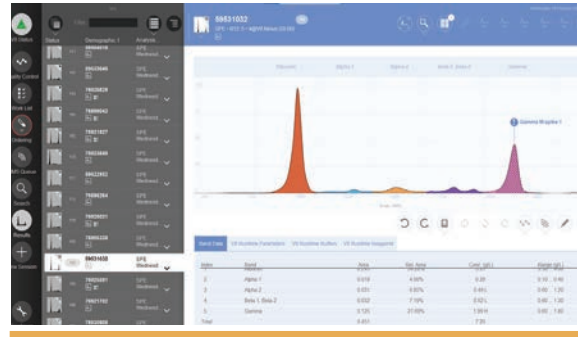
Status

Quality Control

Work List

Ordering

SPE Queue

Search

Results

Status | Demographic 1 | Analyse
99956616 | SPE Weakend
99537846 | SPE Weakend
79069828 | SPE Weakend
79069842 | SPE Weakend
79021827 | SPE Weakend
79023846 | SPE Weakend
99522952 | SPE Weakend
79098264 | SPE Weakend
79029031 | SPE Weakend
79049226 | SPE Weakend
89631458 | SPE Weakend
79025081 | SPE Weakend
79021192 | SPE Weakend
79026808

89631032
SPE - ECC 3 - Agent Nexus 03.063

Albumin | Alpha 1 | Alpha 2 | Beta 1 Beta 2 | Gamma

Gamma M-spike 1

Band Data | Vll Ruleline Parameters | Vll Ruleline Buffers | Vll Ruleline Reagent

Index | Band | Area | Rel. Area | Conc. (g/L) | Range (g/L)
1 | Albumin | | | |
2 | Alpha 1 | 0.018 | 4.50% | 0.30 | 0.10 - 0.40
3 | Alpha 2 | 0.031 | 6.60% | 0.40 | 0.40 - 1.20
4 | Beta 1, Beta 2 | 0.032 | 7.10% | 0.52 | 0.60 - 1.30
5 | Gamma | 0.125 | 27.50% | 1.90 | 0.60 - 1.60
Total | | 0.451 | | 7.25 |